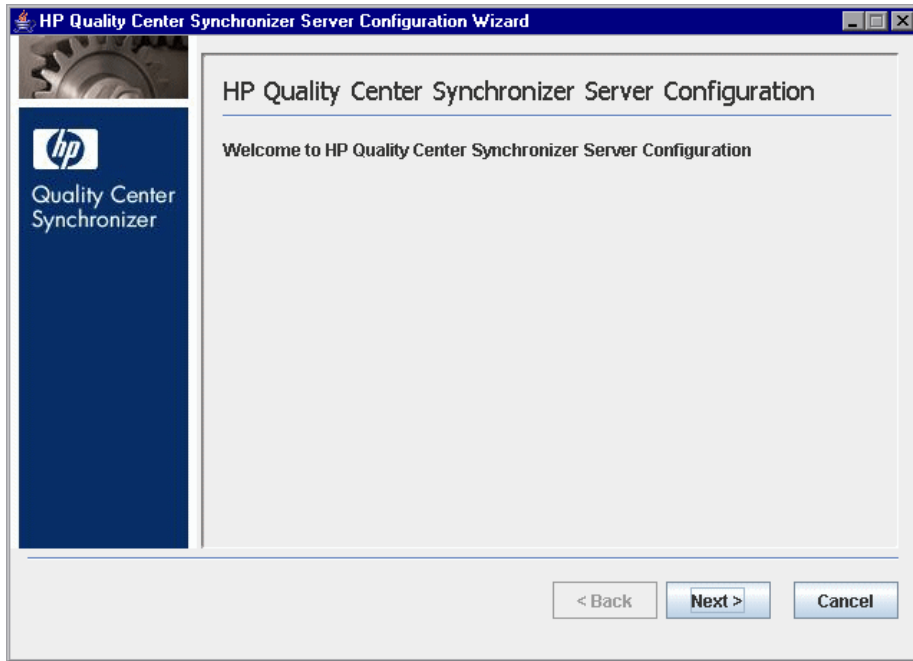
HP Quality Center Synchronizer Server Configuration Wizard

hp

Quality Center Synchronizer

HP Quality Center Synchronizer Server Configuration

Welcome to HP Quality Center Synchronizer Server Configuration

< Back

Next >

Cancel